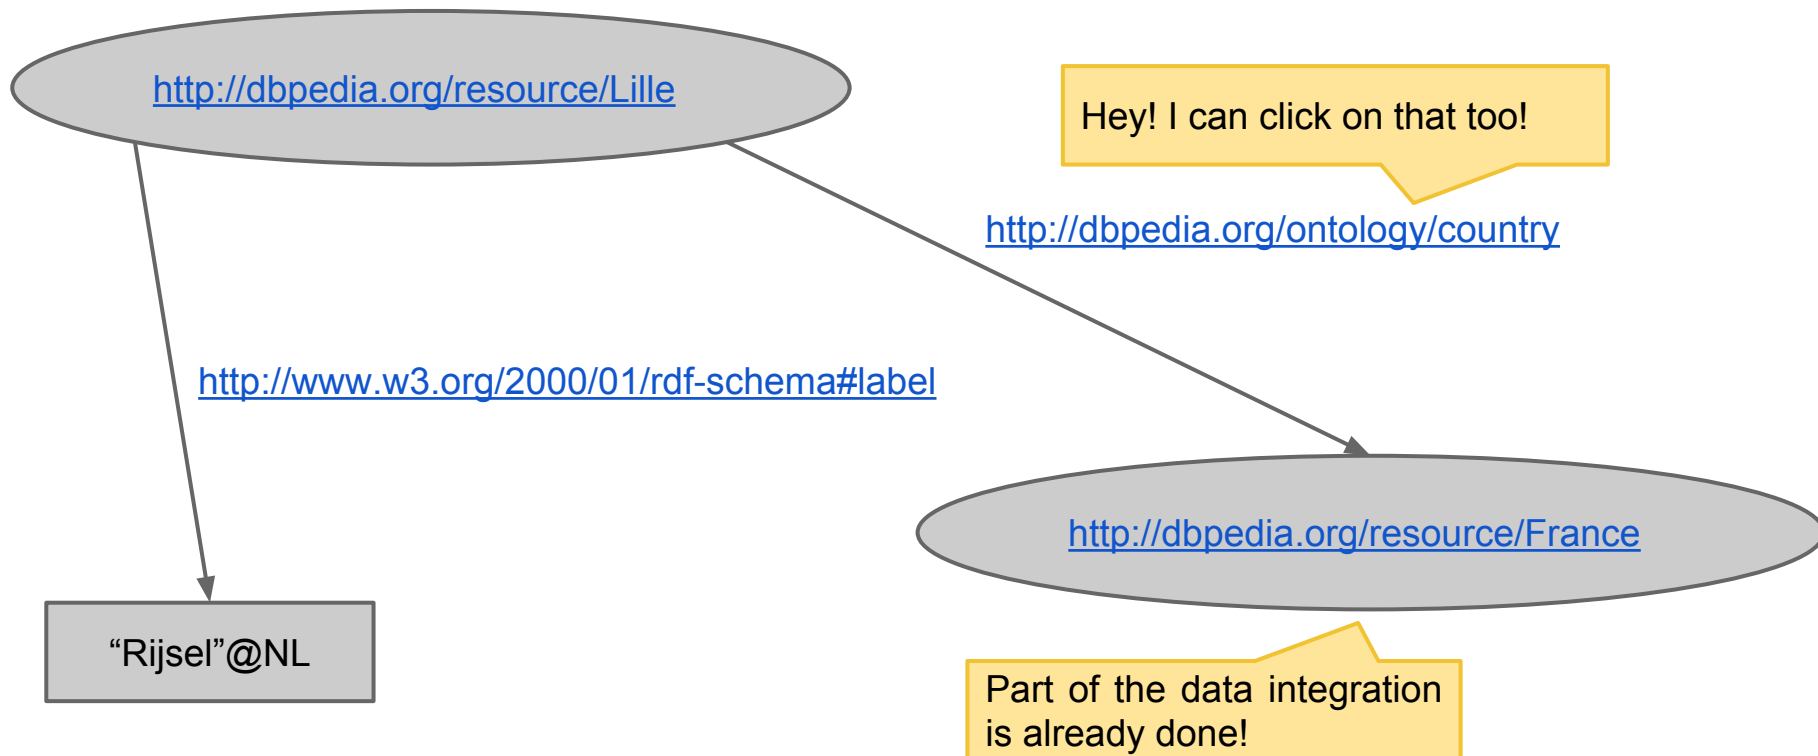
http://dbpedia.org/resource/Lille

Hey! I can click on that too!

http://dbpedia.org/ontology/country

http://www.w3.org/2000/01/rdf-schema#label

http://dbpedia.org/resource/France

“Rijsel”@NL

Part of the data integration is already done!